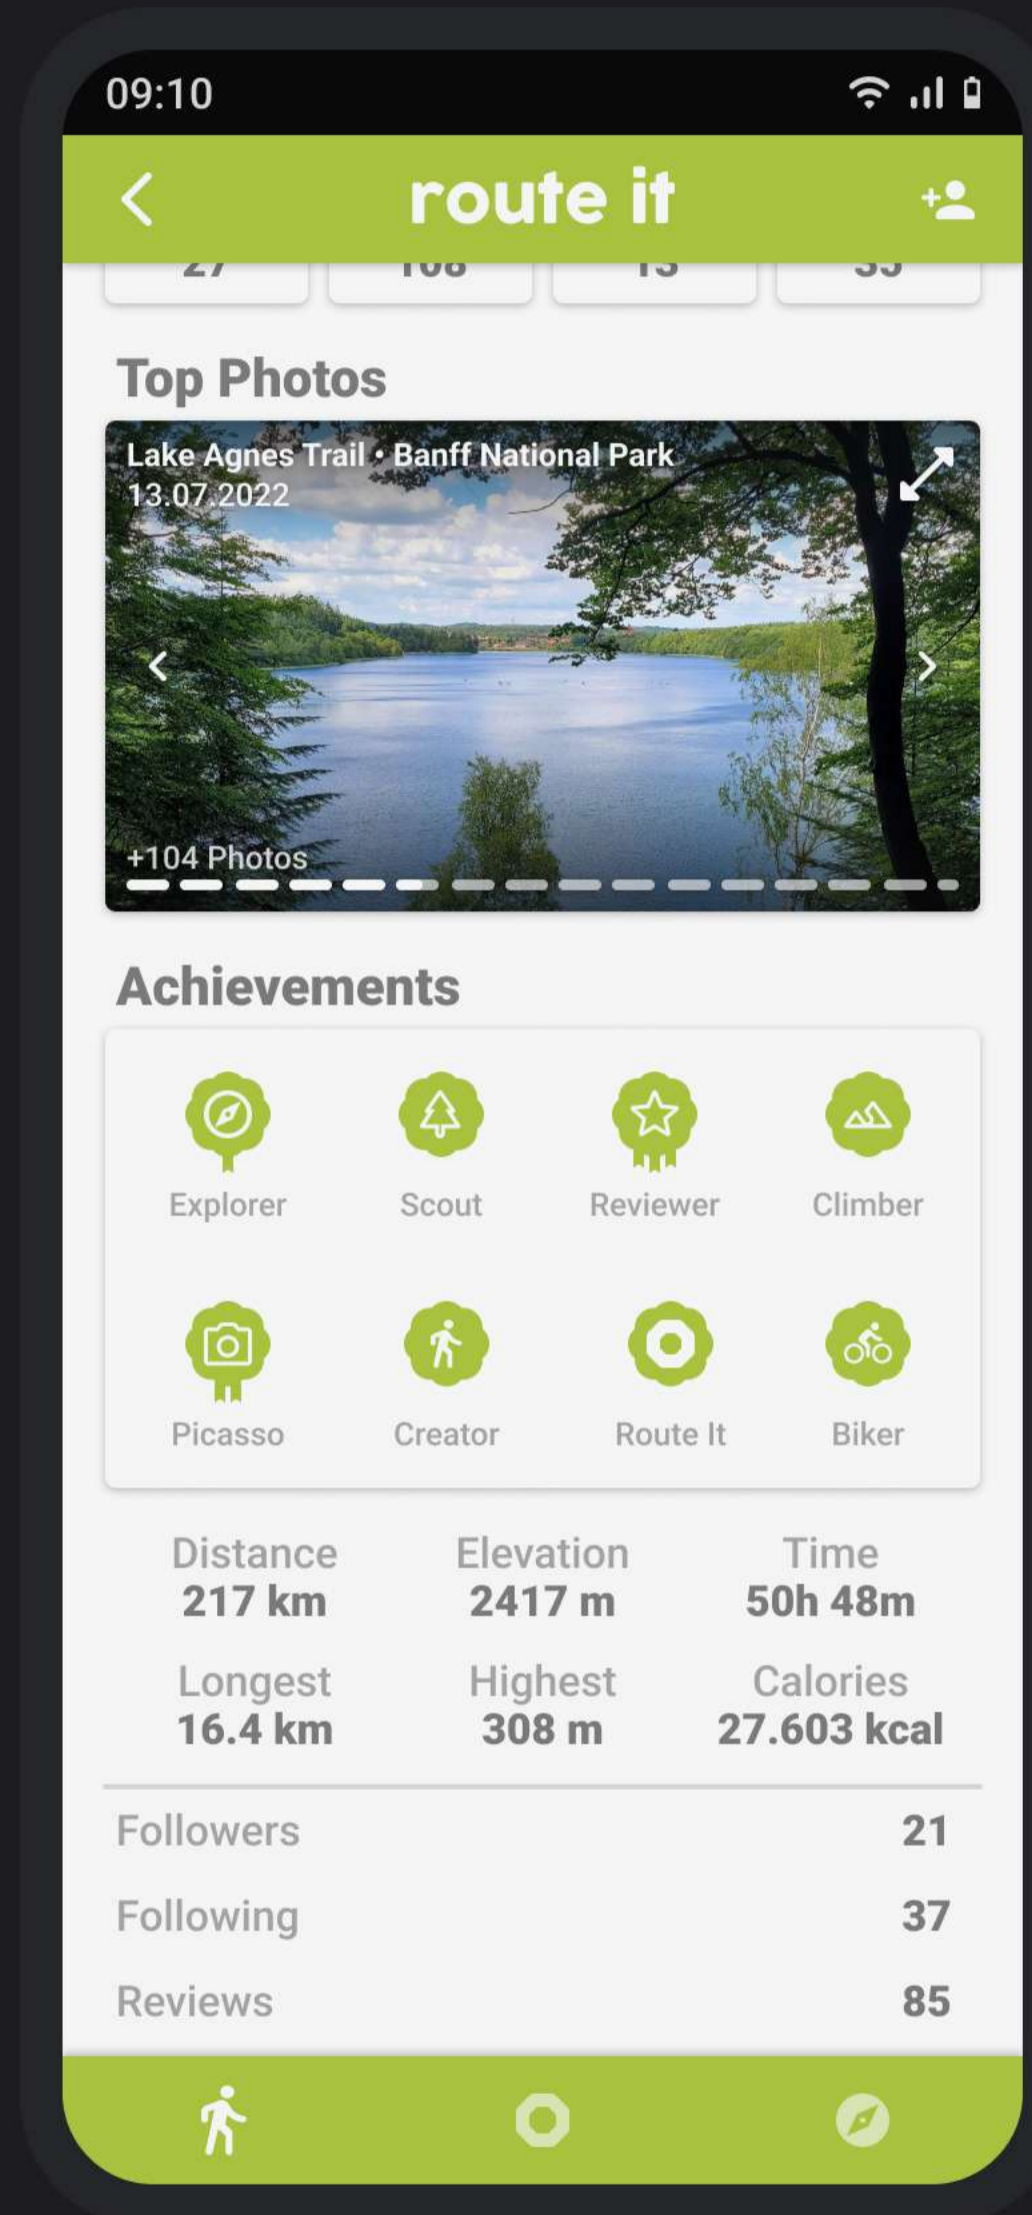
09:10

route it

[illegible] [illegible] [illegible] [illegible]

Top Photos

Lake Agnes Trail • Banff National Park
13.07.2022

+104 Photos

Achievements

Explorer Scout Reviewer Climber

Picasso Creator Route It Biker

| Distance | Elevation | Time |
|---|---|---|
| 217 km | 2417 m | 50h 48m |
| Longest | Highest | Calories |
| 16.4 km | 308 m | 27.603 kcal |

Followers 21

Following 37

Reviews 85